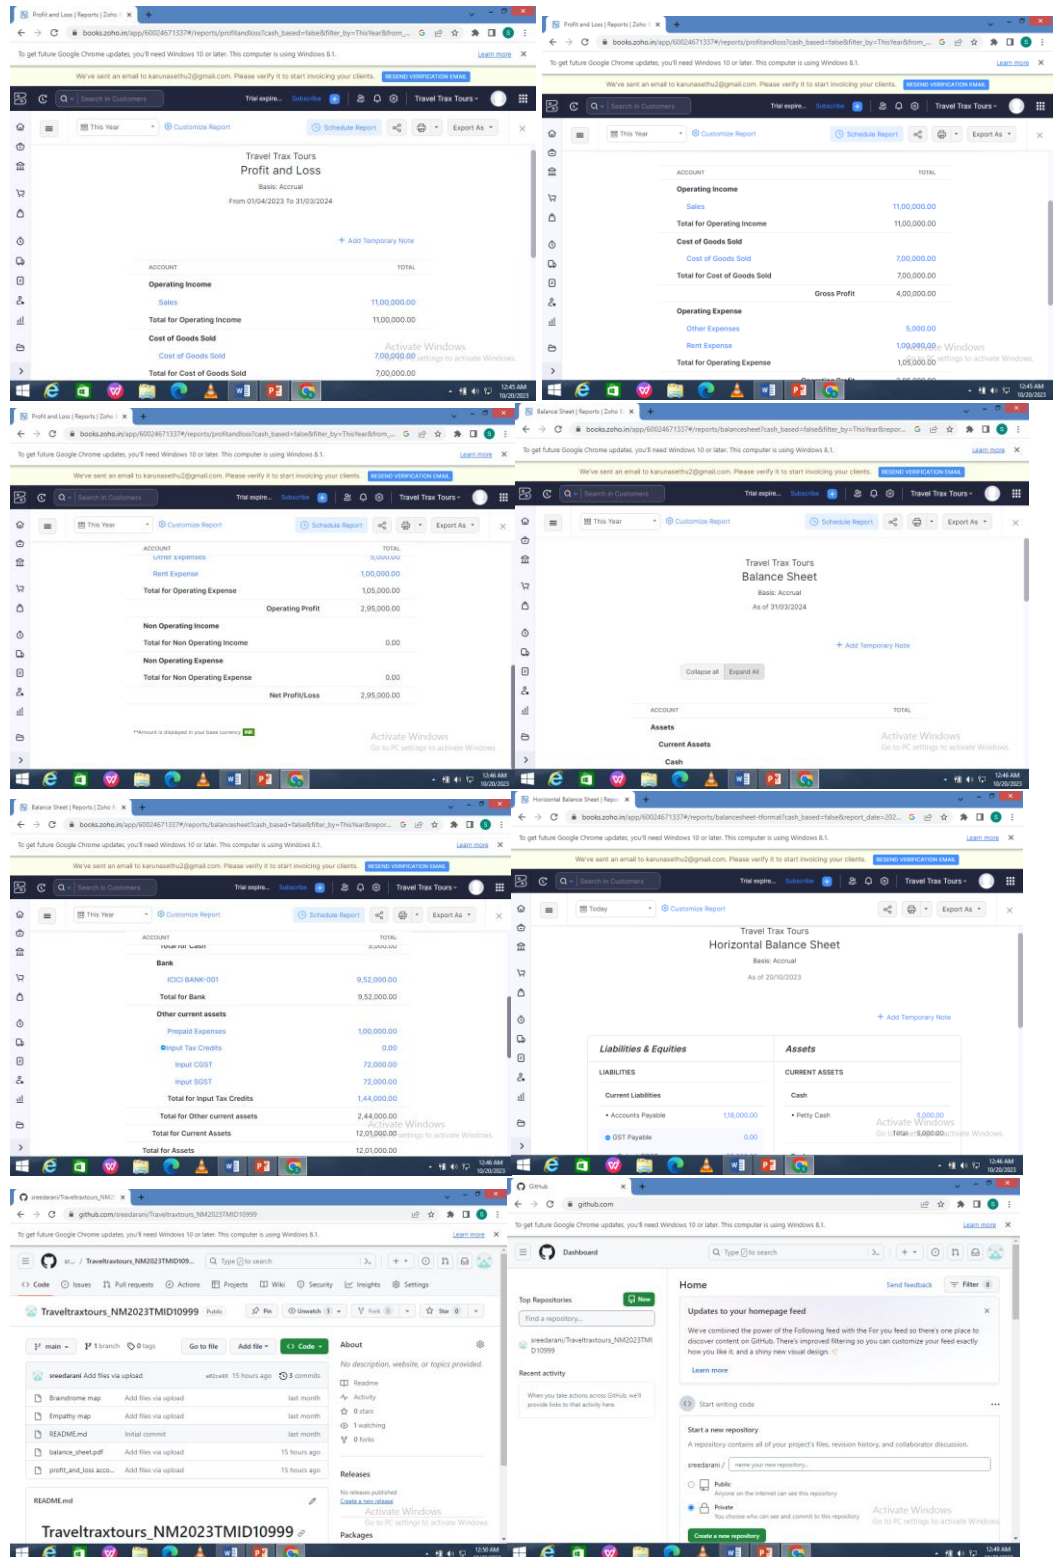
Profit and Loss | Reports | Zoho

books.zoho.in/app/60024671337#/reports/profitandloss?cash_based=false&filter_by=ThisYear&from_...

To get future Google Chrome updates, you'll need Windows 10 or later. This computer is using Windows 8.1. Learn more

We've sent an email to karunasethu2@gmail.com. Please verify it to start invoicing your clients. RESEND VERIFICATION EMAIL

Search in Customers Trial expire... Subscribe Travel Trax Tours

This Year Customize Report Schedule Report Export As

Travel Trax Tours
Profit and Loss
Basis: Accrual
From 01/04/2023 To 31/03/2024

+ Add Temporary Note

| ACCOUNT | TOTAL |
|---|---|
| Operating Income | |
| Sales | 11,00,000.00 |
| Total for Operating Income | 11,00,000.00 |
| Cost of Goods Sold | |
| Cost of Goods Sold | 7,00,000.00 |
| Total for Cost of Goods Sold | 7,00,000.00 |

Activate Windows
Go to PC settings to activate Windows.

12:45 AM 10/20/2023

Profit and Loss | Reports | Zoho

| ACCOUNT | TOTAL |
|---|---|
| Operating Income | |
| Sales | 11,00,000.00 |
| Total for Operating Income | 11,00,000.00 |
| Cost of Goods Sold | |
| Cost of Goods Sold | 7,00,000.00 |
| Total for Cost of Goods Sold | 7,00,000.00 |
| Gross Profit | 4,00,000.00 |
| Operating Expense | |
| Other Expenses | 5,000.00 |
| Rent Expense | 1,00,000.00 |
| Total for Operating Expense | 1,05,000.00 |

12:45 AM 10/20/2023

Profit and Loss | Reports | Zoho

| ACCOUNT | TOTAL |
|---|---|
| Other Expenses | 5,000.00 |
| Rent Expense | 1,00,000.00 |
| Total for Operating Expense | 1,05,000.00 |
| Operating Profit | 2,95,000.00 |
| Non Operating Income | |
| Total for Non Operating Income | 0.00 |
| Non Operating Expense | |
| Total for Non Operating Expense | 0.00 |
| Net Profit/Loss | 2,95,000.00 |

**Amount is displayed in your base currency INR

12:46 AM 10/20/2023

Balance Sheet | Reports | Zoho

books.zoho.in/app/60024671337#/reports/balancesheet?cash_based=false&filter_by=ThisYear&repor...

Travel Trax Tours
Balance Sheet
Basis: Accrual
As of 31/03/2024

+ Add Temporary Note

Collapse all Expand All

| ACCOUNT | TOTAL |
|---|---|
| Assets | |
| Current Assets | |
| Cash | |

12:46 AM 10/20/2023

Balance Sheet | Reports | Zoho

| ACCOUNT | TOTAL |
|---|---|
| Total for Cash | 5,000.00 |
| Bank | |
| ICICI BANK-001 | 9,52,000.00 |
| Total for Bank | 9,52,000.00 |
| Other current assets | |
| Prepaid Expenses | 1,00,000.00 |
| Input Tax Credits | 0.00 |
| Input CGST | 72,000.00 |
| Input SGST | 72,000.00 |
| Total for Input Tax Credits | 1,44,000.00 |
| Total for Other current assets | 2,44,000.00 |
| Total for Current Assets | 12,01,000.00 |
| Total for Assets | 12,01,000.00 |

12:46 AM 10/20/2023

Horizontal Balance Sheet | Report

books.zoho.in/app/60024671337#/reports/balancesheet-tformat?cash_based=false&report_date=202...

Today Customize Report Export As

Travel Trax Tours
Horizontal Balance Sheet
Basis: Accrual
As of 20/10/2023

+ Add Temporary Note

| Liabilities & Equities | | Assets | |
|---|---|---|---|
| LIABILITIES | | CURRENT ASSETS | |
| Current Liabilities | | Cash | |
| • Accounts Payable | 1,18,000.00 | • Petty Cash | 5,000.00 |
| GST Payable | 0.00 | Total | 5,000.00 |

12:46 AM 10/20/2023

sreedarani/Traveltraxtours_NM20

github.com/sreedarani/Traveltraxtours_NM2023TMID10999

sr... / Traveltraxtours_NM2023TMID109... Type / to search

Code Issues Pull requests Actions Projects Wiki Security Insights Settings

Traveltraxtours_NM2023TMID10999 Public Pin Unwatch 1 Fork 0 Star 0

main 1 branch 0 tags Go to file Add file Code

sreedarani Add files via upload a82ce88 15 hours ago 3 commits

| | | |
|---|---|---|
| Brainstrome map | Add files via upload | last month |
| Empathy map | Add files via upload | last month |
| README.md | Initial commit | last month |
| balance_sheet.pdf | Add files via upload | 15 hours ago |
| profit_and_loss acco... | Add files via upload | 15 hours ago |

About
No description, website, or topics provided.
Readme
Activity
0 stars
1 watching
0 forks

Releases
No releases published
Create a new release

Packages

README.md

Traveltraxtours_NM2023TMID10999

12:50 AM

GitHub

github.com

Dashboard Type / to search

Top Repositories New
Find a repository...
sreedarani/Traveltraxtours_NM2023TMID10999

Recent activity
When you take actions across GitHub, we'll provide links to that activity here.

Home Send feedback Filter 8

Updates to your homepage feed
We've combined the power of the Following feed with the For you feed so there's one place to discover content on GitHub. There's improved filtering so you can customize your feed exactly how you like it, and a shiny new visual design.
Learn more

Start writing code

Start a new repository
A repository contains all of your project's files, revision history, and collaborator discussion.
sreedarani / name your new repository...
Public
Anyone on the internet can see this repository
Private
You choose who can see and commit to this repository
Create a new repository

Activate Windows
Go to PC settings to activate Windows.

12:49 AM 10/20/2023